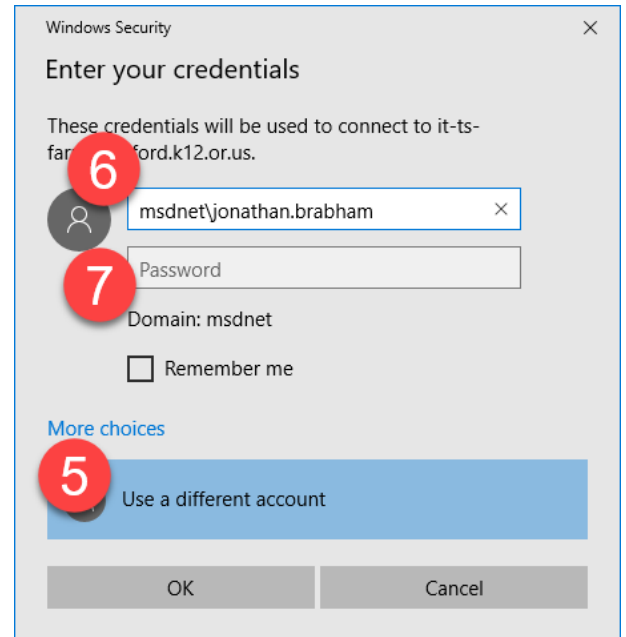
Windows Security
×

Enter your credentials

These credentials will be used to connect to it-ts-far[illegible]ford.k12.or.us.

6

msdnet\jonathan.brabham ×

7

Password

Domain: msdnet

Remember me

More choices

5

Use a different account

OK

Cancel